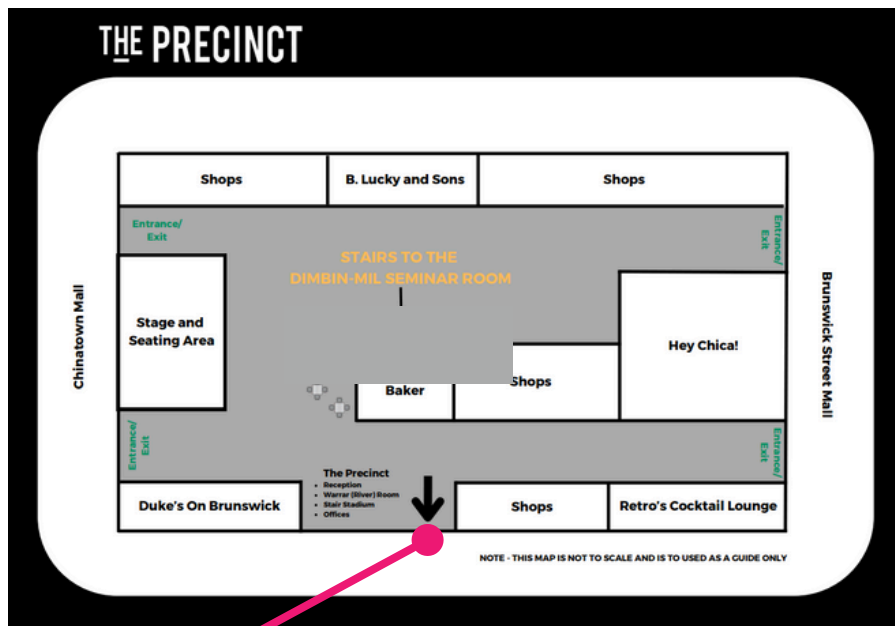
THE PRECINCT

Shops

B. Lucky and Sons

Shops

Entrance/ Exit

Entrance/ Exit

STAIRS TO THE DIMBIN-MIL SEMINAR ROOM

Chinatown Mall

Stage and Seating Area

Hey Chica!

Brunswick Street Mall

Baker

Shops

Entrance/ Exit

Entrance/ Exit

The Precinct
- Reception
- Warrar (River) Room
- Stair Stadium
- Offices

Duke's On Brunswick

Shops

Retro's Cocktail Lounge

NOTE - THIS MAP IS NOT TO SCALE AND IS TO USED AS A GUIDE ONLY